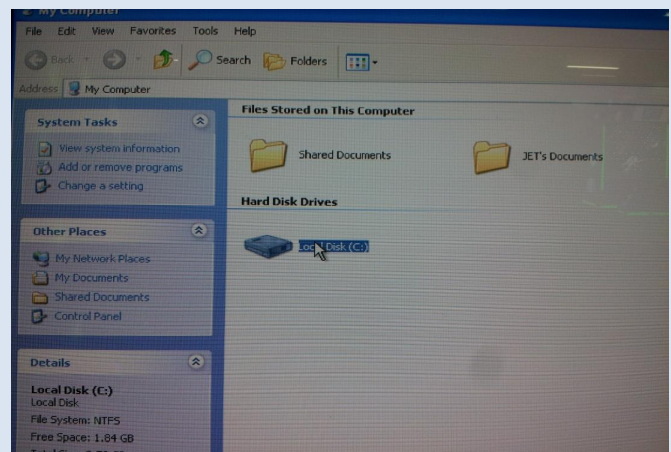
My Computer

File Edit View Favorites Tools Help

Back Search Folders

Address My Computer

System Tasks

View system information
Add or remove programs
Change a setting

Other Places

My Network Places
My Documents
Shared Documents
Control Panel

Details

Local Disk (C:)
Local Disk
File System: NTFS
Free Space: 1.84 GB
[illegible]

Files Stored on This Computer

Shared Documents

JET's Documents

Hard Disk Drives

Local Disk (C:)